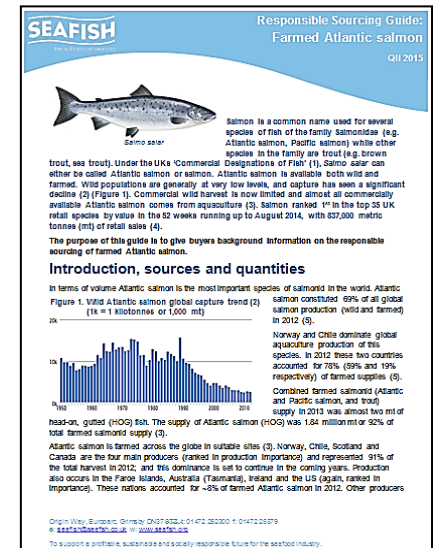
SEAFISH
the authority on seafood

Responsible Sourcing Guide: Farmed Atlantic salmon

Q II 2015

Salmo salar

Salmon is a common name used for several species of fish of the family Salmonidae (e.g. Atlantic salmon, Pacific salmon) while other species in the family are trout (e.g. brown trout, sea trout). Under the UKs 'Commercial Designations of Fish' (1), Salmo salar can either be called Atlantic salmon or salmon. Atlantic salmon is available both wild and farmed. Wild populations are generally at very low levels, and capture has seen a significant decline (2) (Figure 1). Commercial wild harvest is now limited and almost all commercially available Atlantic salmon comes from aquaculture (3). Salmon ranked 1st in the top 35 UK retail species by value in the 52 weeks running up to August 2014, with 837,000 metric tonnes (mt) of retail sales (4).

The purpose of this guide is to give buyers background information on the responsible sourcing of farmed Atlantic salmon.

Introduction, sources and quantities

In terms of volume Atlantic salmon is the most important species of salmonid in the world. Atlantic salmon constituted 69% of all global salmon production (wild and farmed) in 2012 (5).

Figure 1. Wild Atlantic salmon global capture trend (2) (1k = 1 kilotonnes or 1,000 mt)

20k
15k
10k
5k
0k
1950 1960 1970 1980 1990 2000 2010

Norway and Chile dominate global aquaculture production of this species. In 2012 these two countries accounted for 78% (59% and 19% respectively) of farmed supplies (5).

Combined farmed salmonid (Atlantic and Pacific salmon, and trout) supply in 2013 was almost two mt of head-on, gutted (HOG) fish. The supply of Atlantic salmon (HOG) was 1.84 million mt or 92% of total farmed salmonid supply (3).

Atlantic salmon is farmed across the globe in suitable sites (3). Norway, Chile, Scotland and Canada are the four main producers (ranked in production importance) and represented 91% of the total harvest in 2012; and this dominance is set to continue in the coming years. Production also occurs in the Faroe Islands, Australia (Tasmania), Ireland and the US (again, ranked in importance). These nations accounted for ~8% of farmed Atlantic salmon in 2012. Other producers

Origin Way, Europarc, Grimsby DN37 9TZ t: 01472 252300 f: 01472 268779
e: seafish@seafish.co.uk w: www.seafish.org

To support a profitable, sustainable and socially responsible future for the seafood industry.